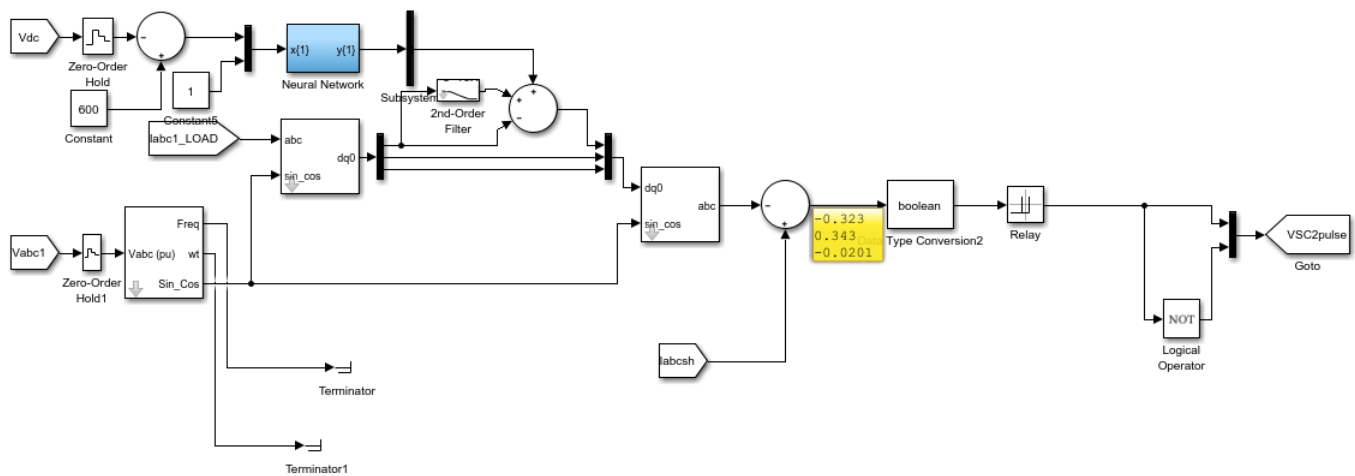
Vdc

Zero-Order Hold

600

Constant

1

Constant5

x{1}

y{1}

Neural Network

Subsystem

2nd-Order Filter

Iabc1_LOAD

abc

sin_cos

dq0

Vabc1

Zero-Order Hold1

Freq

Vabc (pu)

wt

Sin_Cos

dq0

sin_cos

abc

-0.323
0.343
-0.0201

boolean

Type Conversion2

Relay

VSC2pulse

Goto

NOT

Logical Operator

Iabcsh

Terminator

Terminator1